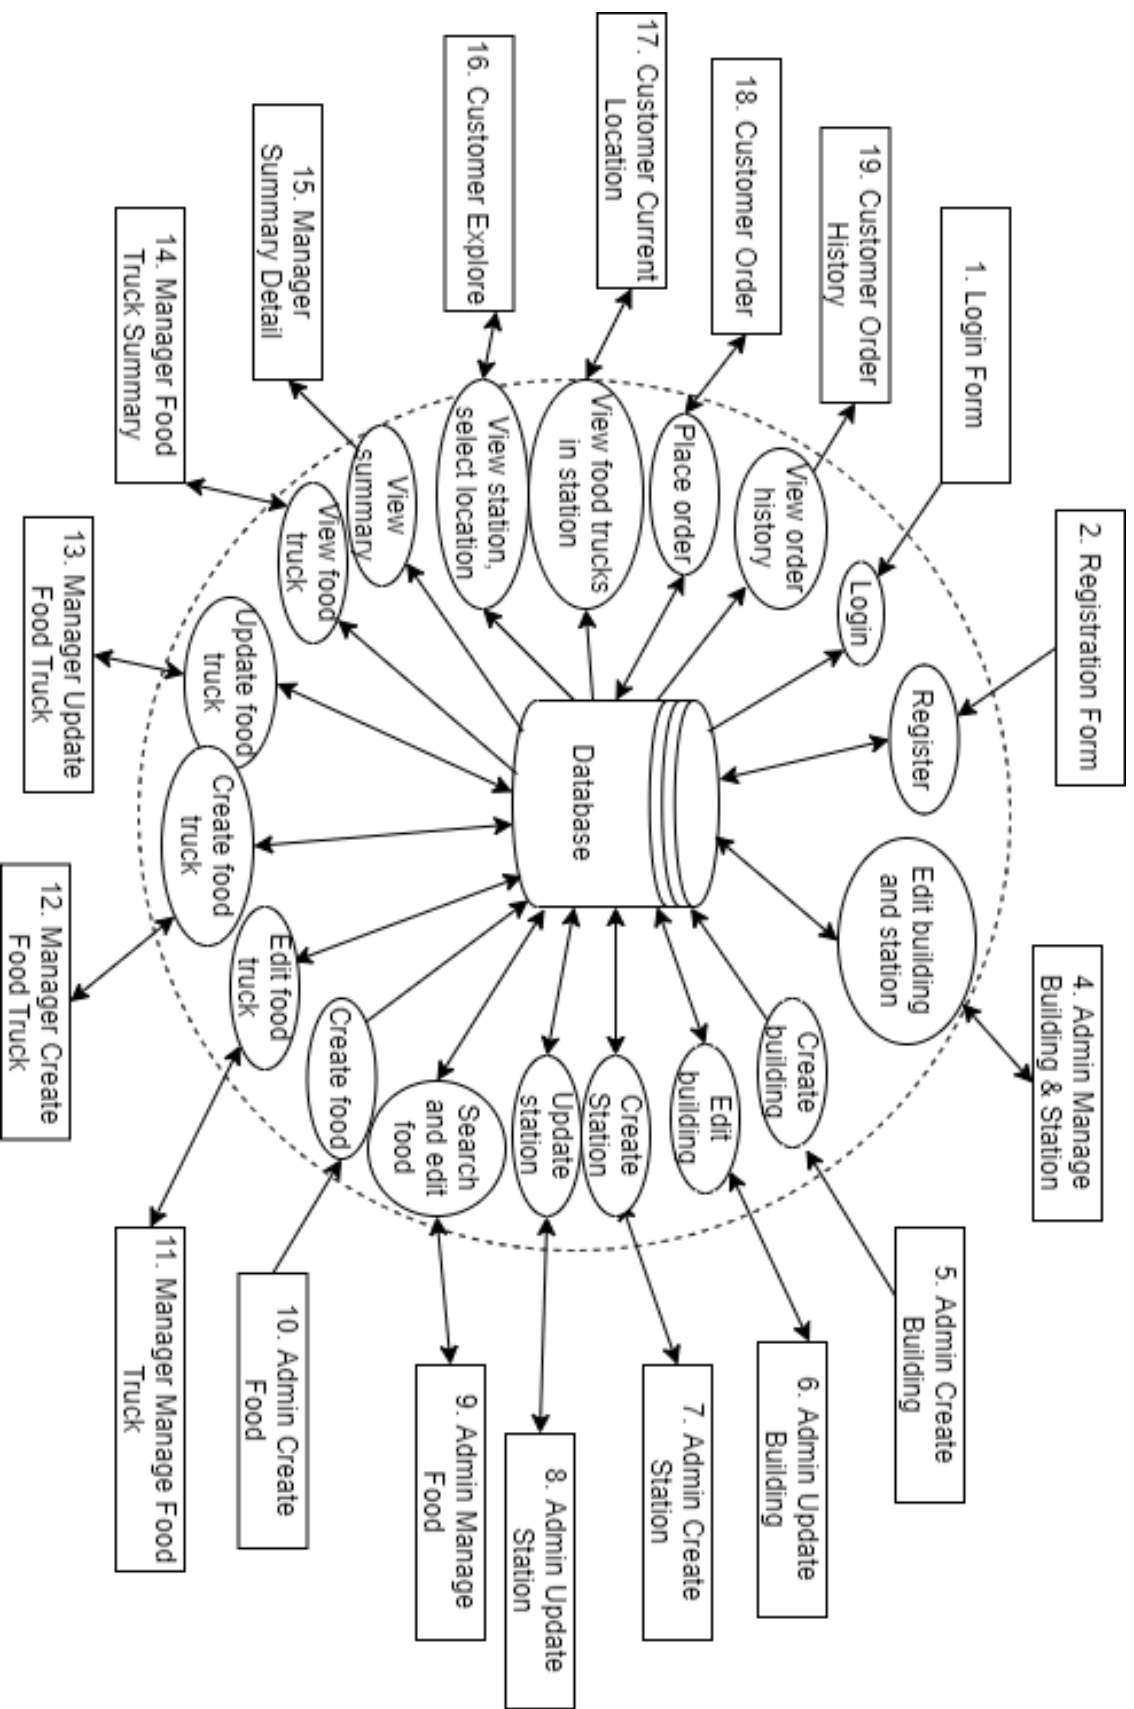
1. Login Form

2. Registration Form

4. Admin Manage Building & Station

5. Admin Create Building

6. Admin Update Building

7. Admin Create Station

8. Admin Update Station

9. Admin Manage Food

10. Admin Create Food

11. Manager Manage Food Truck

12. Manager Create Food Truck

13. Manager Update Food Truck

14. Manager Food Truck Summary

15. Manager Summary Detail

16. Customer Explore

17. Customer Current Location

18. Customer Order

19. Customer Order History

Login

Register

Edit building and station

Create building

Edit building

Create Station

Update station

Search and edit food

Create food

Edit food truck

Create food truck

Update food truck

View food truck

View summary

View station, select location

View food trucks in station

Place order

View order history

Database